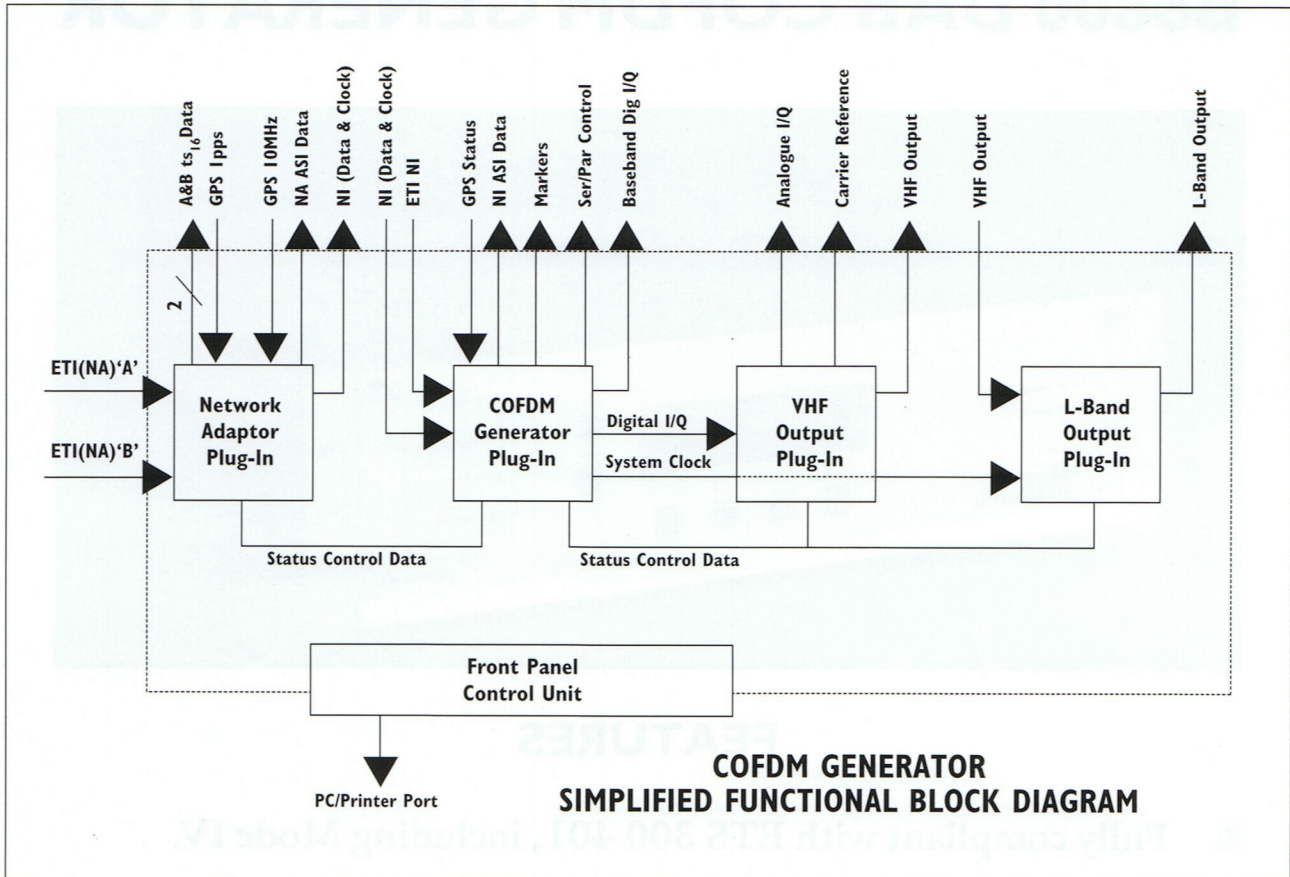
A&B $ts_{16}$ Data
GPS 1pps
GPS 10MHz
NA ASI Data
NI (Data & Clock)
NI (Data & Clock)
ETI NI
GPS Status
NI ASI Data
Markers
Ser/Par Control
Baseband Dig I/Q
Analogue I/Q
Carrier Reference
VHF Output
VHF Output
L-Band Output

2

ETI(NA)'A'
ETI(NA)'B'

Network Adaptor Plug-In

COFDM Generator Plug-In

Digital I/Q
System Clock

VHF Output Plug-In

L-Band Output Plug-In

Status Control Data
Status Control Data

Front Panel Control Unit

PC/Printer Port

COFDM GENERATOR
SIMPLIFIED FUNCTIONAL BLOCK DIAGRAM

FEATURES
Fully compliant with ETS 300 401, including Mode IV.